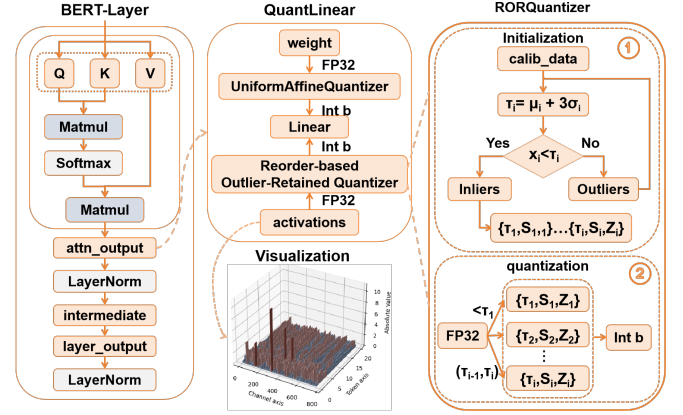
BERT-Layer

Q

K

V

Matmul

Softmax

Matmul

attn_output

LayerNorm

intermediate

layer_output

LayerNorm

QuantLinear

weight

FP32

UniformAffineQuantizer

Int b

Linear

Int b

Reorder-based Outlier-Retained Quantizer

FP32

activations

Visualization

Absolute Value

Channel axis

Token axis

RORQuantizer

Initialization

1

calib_data

$\tau_i = \mu_i + 3\sigma_i$

Yes

No

$x_i < \tau_i$

Inliers

Outliers

$\{\tau_1, S_{1,1}\} \ldots \{\tau_i, S_i, Z_i\}$

quantization

2

$<\tau_1$

FP32

$\{\tau_1, S_1, Z_1\}$

$\{\tau_2, S_2, Z_2\}$

Int b

$(\tau_{i-1}, \tau_i]$

$\{\tau_i, S_i, Z_i\}$